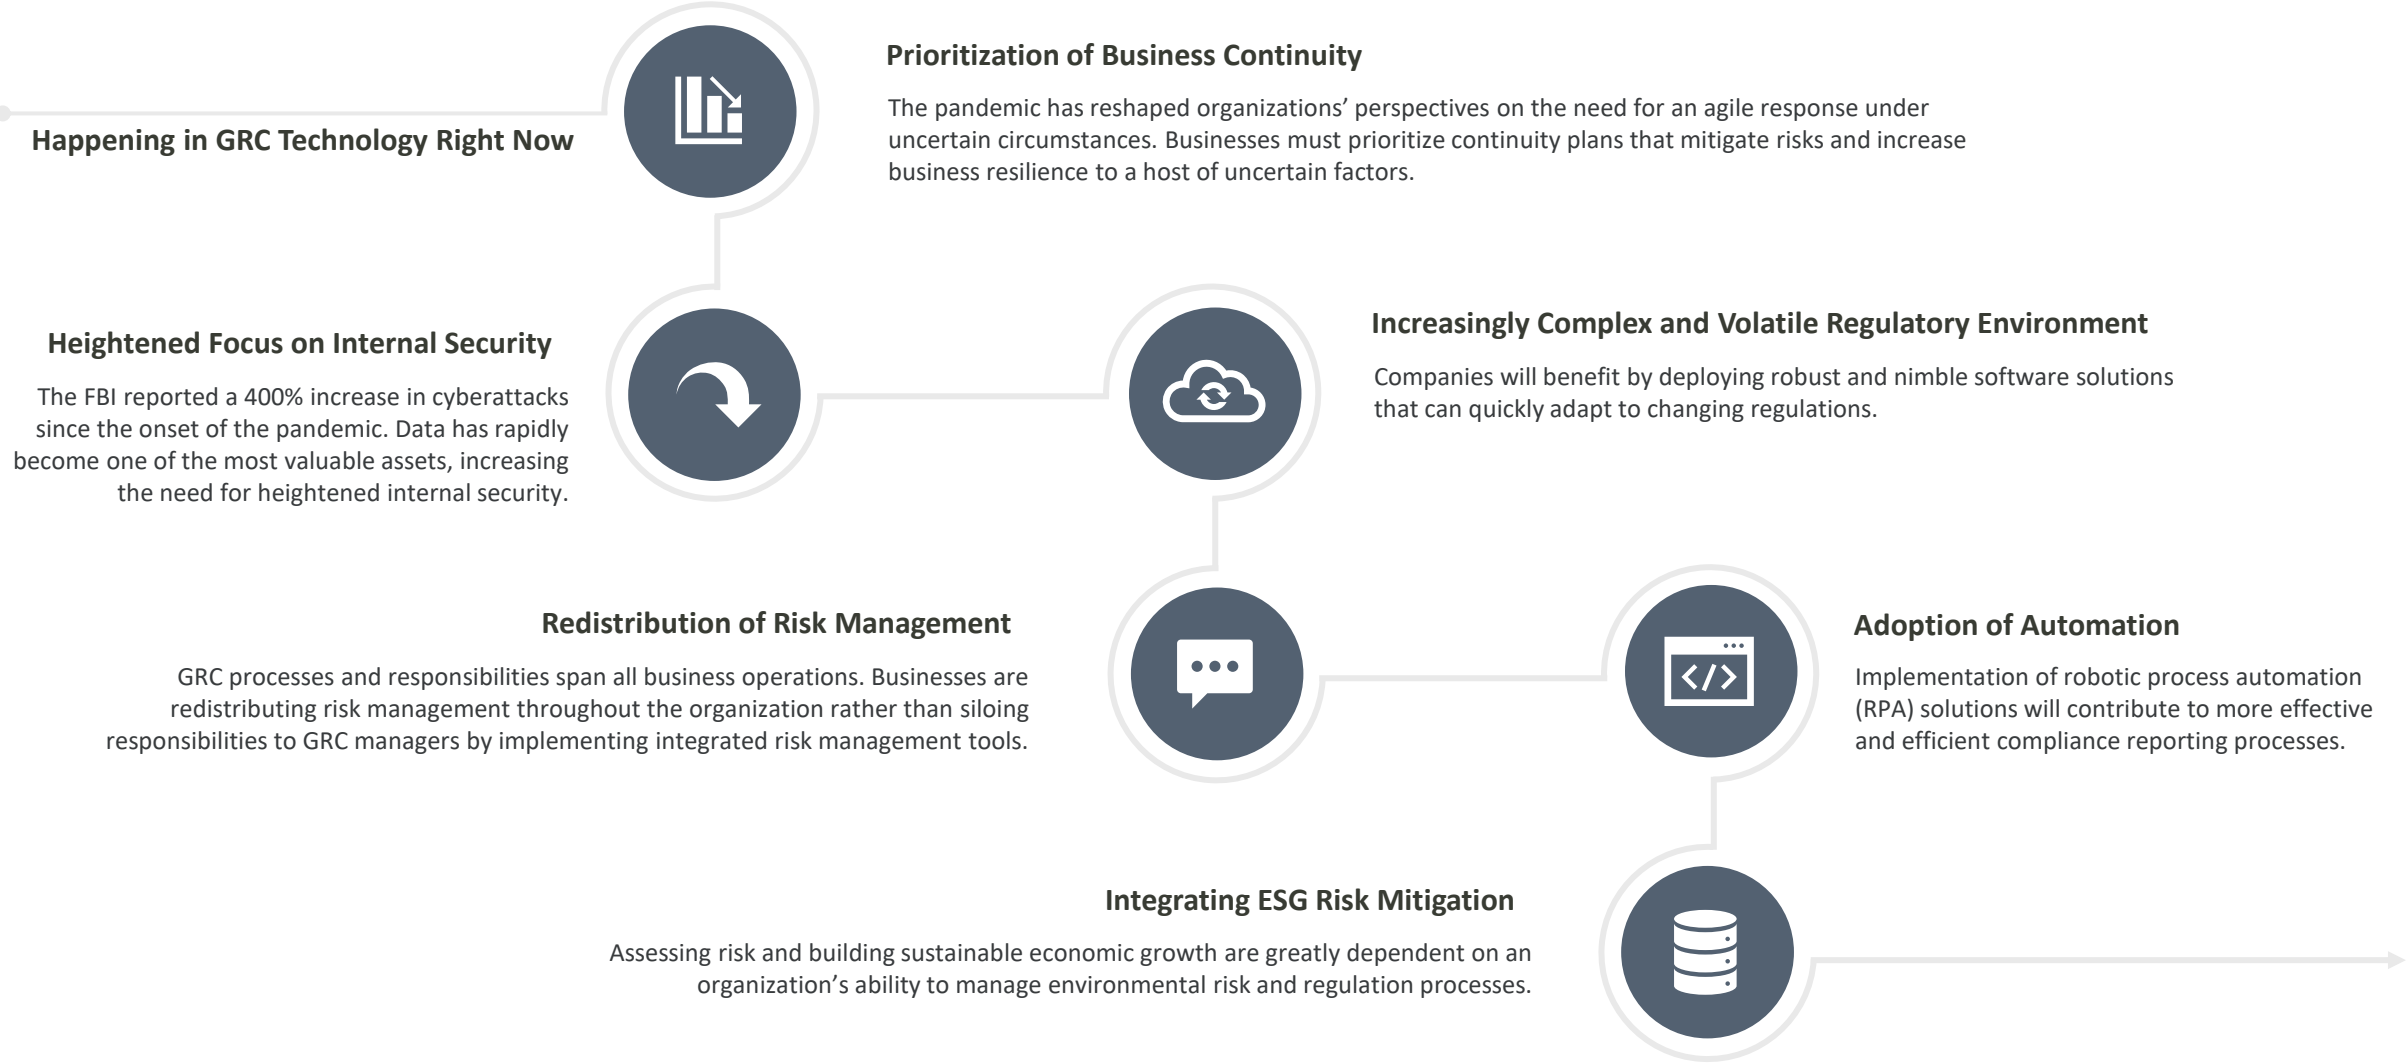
Happening in GRC Technology Right Now

Prioritization of Business Continuity

The pandemic has reshaped organizations' perspectives on the need for an agile response under uncertain circumstances. Businesses must prioritize continuity plans that mitigate risks and increase business resilience to a host of uncertain factors.

Heightened Focus on Internal Security

The FBI reported a 400% increase in cyberattacks since the onset of the pandemic. Data has rapidly become one of the most valuable assets, increasing the need for heightened internal security.

Increasingly Complex and Volatile Regulatory Environment

Companies will benefit by deploying robust and nimble software solutions that can quickly adapt to changing regulations.

Redistribution of Risk Management

GRC processes and responsibilities span all business operations. Businesses are redistributing risk management throughout the organization rather than siloing responsibilities to GRC managers by implementing integrated risk management tools.

Adoption of Automation

Implementation of robotic process automation (RPA) solutions will contribute to more effective and efficient compliance reporting processes.

Integrating ESG Risk Mitigation

Assessing risk and building sustainable economic growth are greatly dependent on an organization's ability to manage environmental risk and regulation processes.